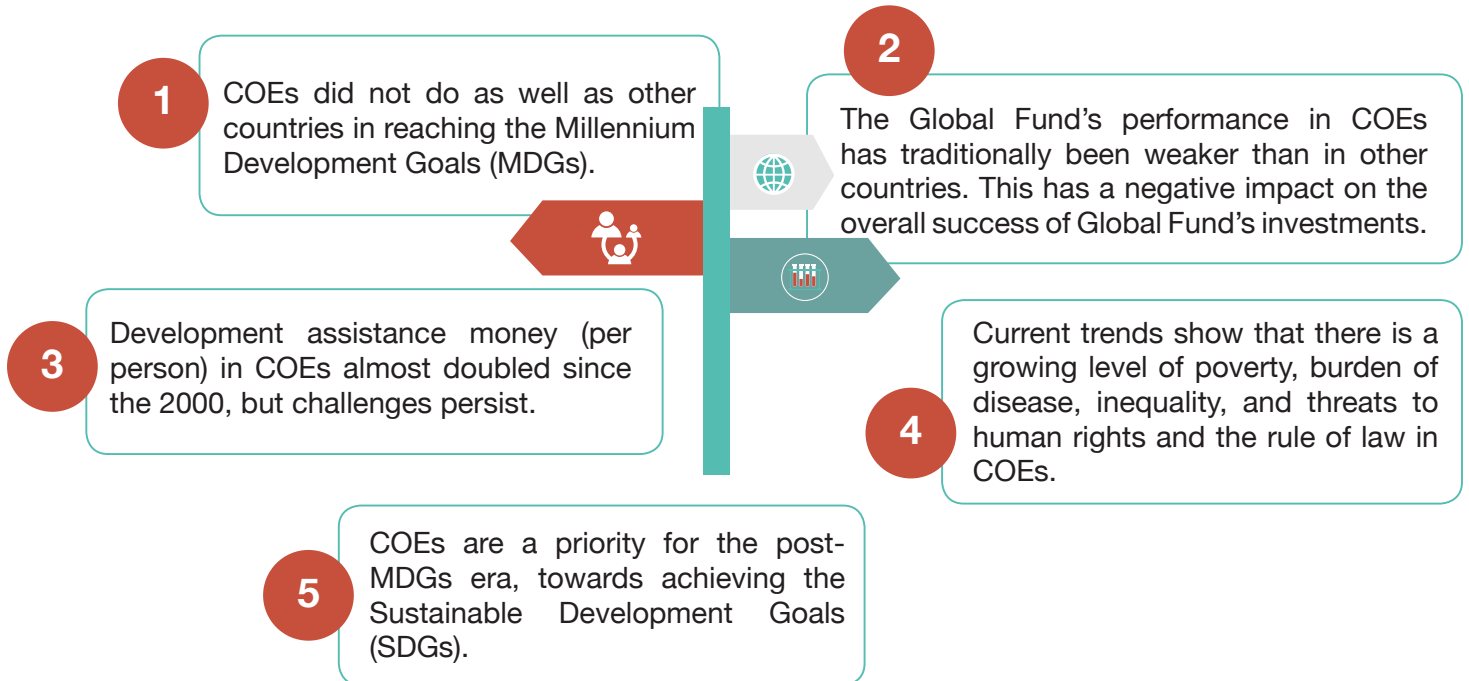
1

COEs did not do as well as other countries in reaching the Millennium Development Goals (MDGs).

2

The Global Fund's performance in COEs has traditionally been weaker than in other countries. This has a negative impact on the overall success of Global Fund's investments.

3

Development assistance money (per person) in COEs almost doubled since the 2000, but challenges persist.

4

Current trends show that there is a growing level of poverty, burden of disease, inequality, and threats to human rights and the rule of law in COEs.

5

COEs are a priority for the post-MDGs era, towards achieving the Sustainable Development Goals (SDGs).